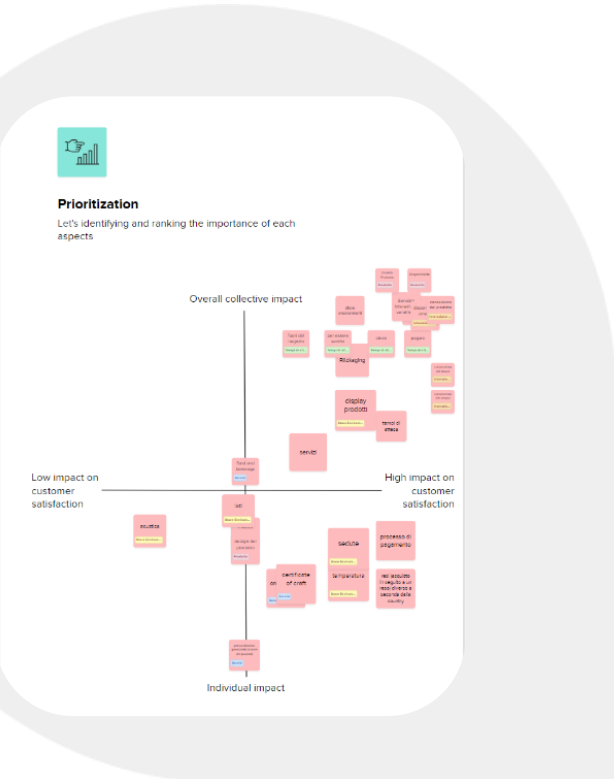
Prioritization

Let's identifying and ranking the importance of each aspects

Overall collective impact

Low impact on customer satisfaction

High impact on customer satisfaction

Individual impact

Riciclaging

display prodotti

tempi di attesa

servizi

sedute

temperatura

processo di pagamento

cs

certificate of craft

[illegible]